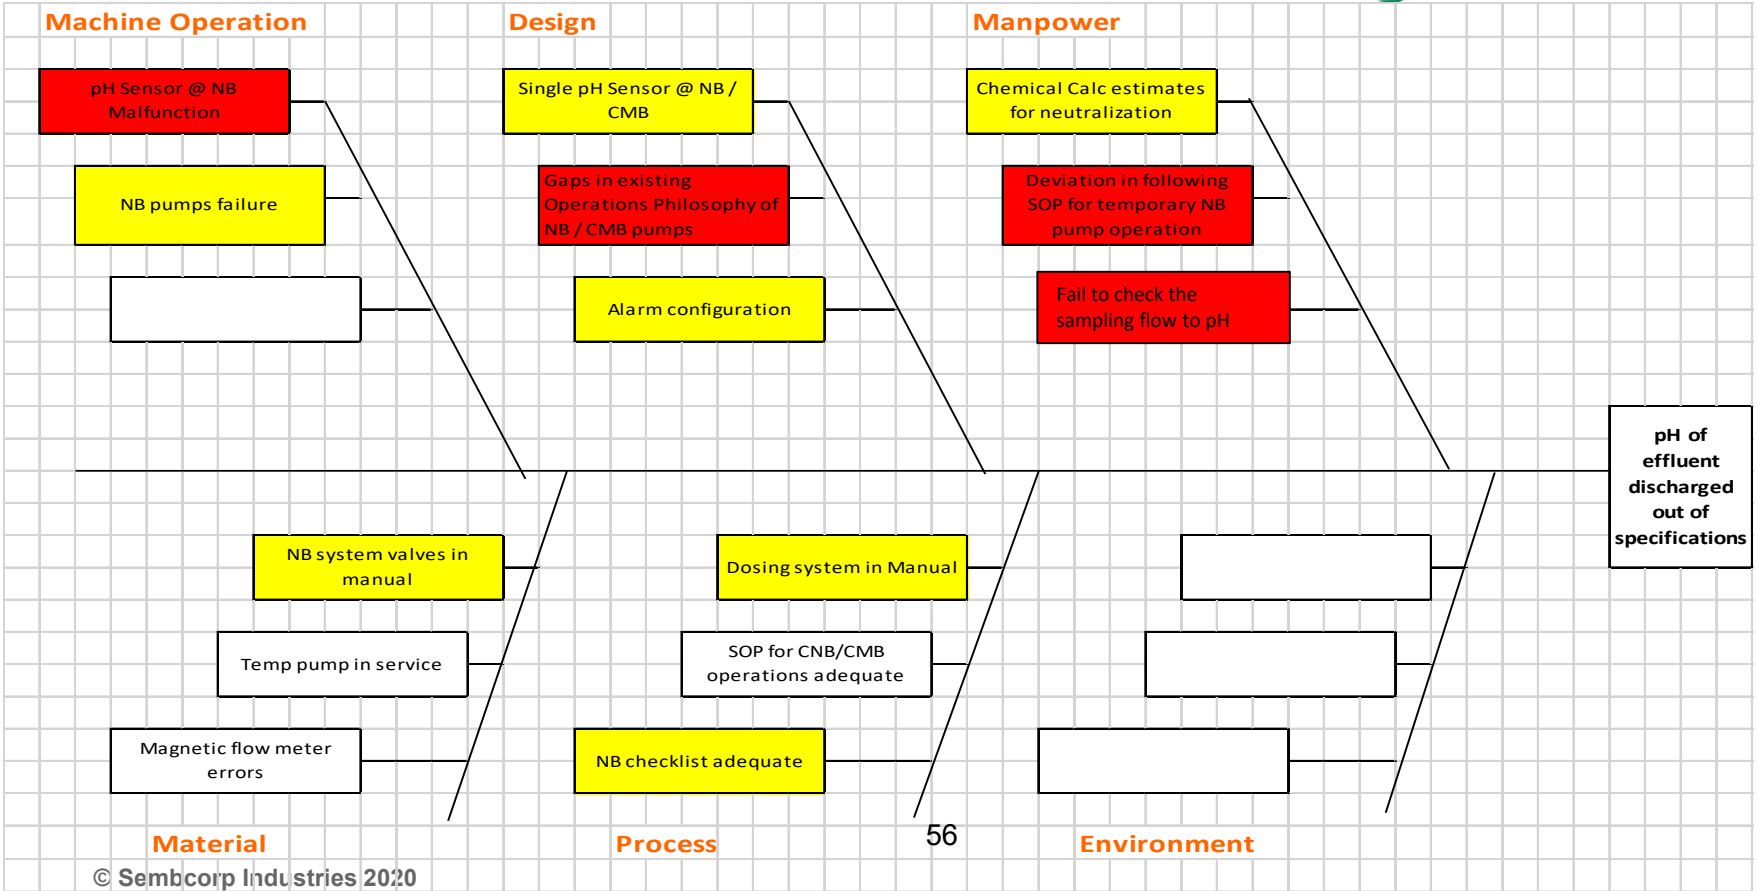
Machine Operation

pH Sensor @ NB Malfunction

NB pumps failure

Design

Single pH Sensor @ NB / CMB

Gaps in existing Operations Philosophy of NB / CMB pumps

Alarm configuration

Manpower

Chemical Calc estimates for neutralization

Deviation in following SOP for temporary NB pump operation

Fail to check the sampling flow to pH

pH of effluent discharged out of specifications

NB system valves in manual

Temp pump in service

Magnetic flow meter errors

Dosing system in Manual

SOP for CNB/CMB operations adequate

NB checklist adequate

Material

Process

56

Environment

© Sembcorp Industries 2020